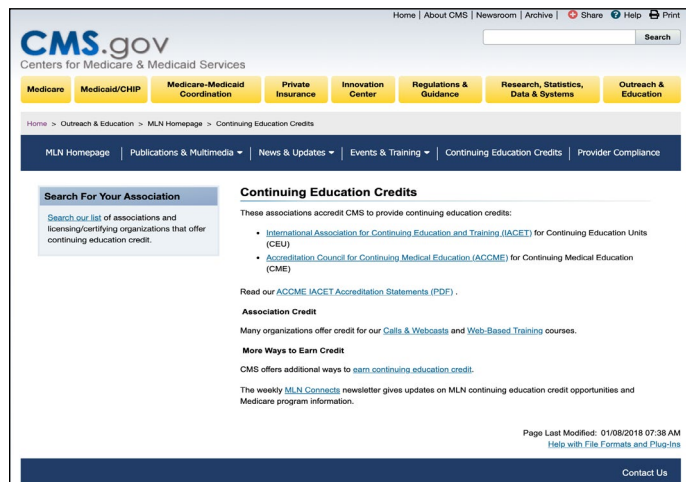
Home | About CMS | Newsroom | Archive | Share Help Print

Search

CMS.gov
Centers for Medicare & Medicaid Services

Medicare | Medicaid/CHIP | Medicare-Medicaid Coordination | Private Insurance | Innovation Center | Regulations & Guidance | Research, Statistics, Data & Systems | Outreach & Education

Home > Outreach & Education > MLN Homepage > Continuing Education Credits

MLN Homepage | Publications & Multimedia | News & Updates | Events & Training | Continuing Education Credits | Provider Compliance

Search For Your Association

Search our list of associations and licensing/certifying organizations that offer continuing education credit.

Continuing Education Credits

These associations accredit CMS to provide continuing education credits:

- International Association for Continuing Education and Training (IACET) for Continuing Education Units (CEU)
- Accreditation Council for Continuing Medical Education (ACCME) for Continuing Medical Education (CME)

Read our ACCME IACET Accreditation Statements (PDF) .

Association Credit

Many organizations offer credit for our Calls & Webcasts and Web-Based Training courses.

More Ways to Earn Credit

CMS offers additional ways to earn continuing education credit.

The weekly MLN Connects newsletter gives updates on MLN continuing education credit opportunities and Medicare program information.

Page Last Modified: 01/08/2018 07:38 AM
Help with File Formats and Plug-Ins

Contact Us